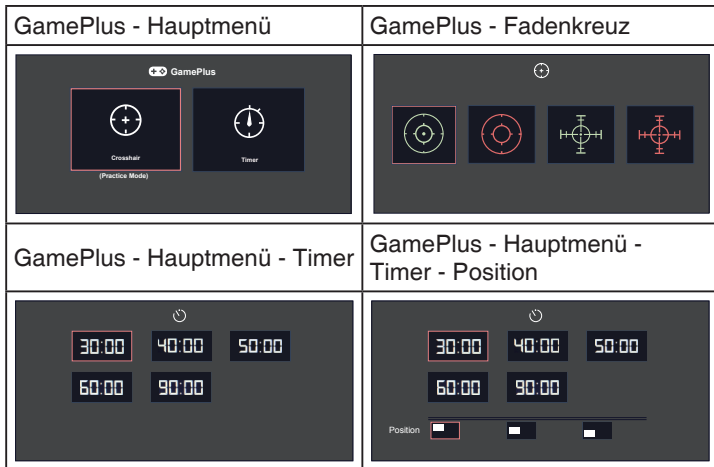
| GamePlus - Hauptmenü | GamePlus - Fadenkreuz |
|---|---|
| GamePlus<br>Crosshair<br>(Practice Mode)<br>Timer | |
| GamePlus - Hauptmenü - Timer | GamePlus - Hauptmenü - Timer - Position |
| 30:00 40:00 50:00<br>60:00 90:00 | 30:00 40:00 50:00<br>60:00 90:00<br>Position |